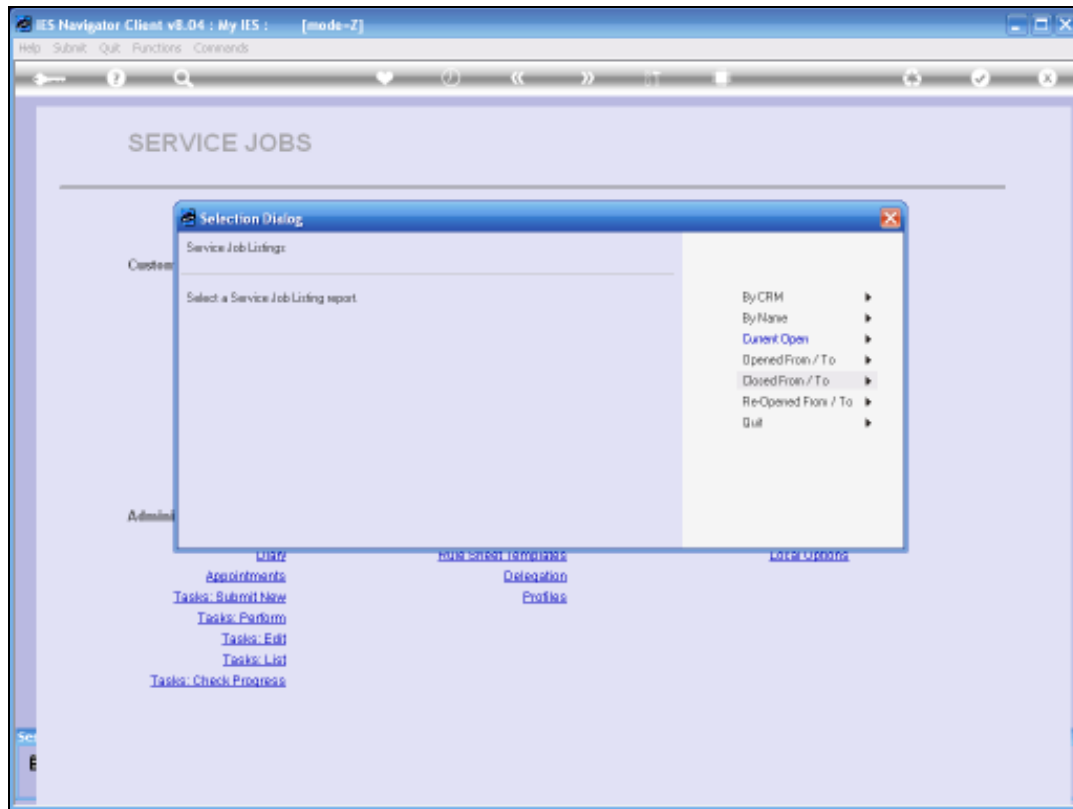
IES Navigator Client v8.04 : My IES : [mode-Z]

Help Submit Quit Functions Commands

SERVICE JOBS

Selection Dialog

Service Job Listings

Select a Service Job Listing report

By CRM
By Name
Current Open
Opened From / To
Closed From / To
Re-Opened From / To
Quit

Custom

Admini

Diary
Appointments
Tasks: Submit New
Tasks: Perform
Tasks: Edit
Tasks: List
Tasks: Check Progress

Role Sheet Templates
Delegation
Profiles

Local Options